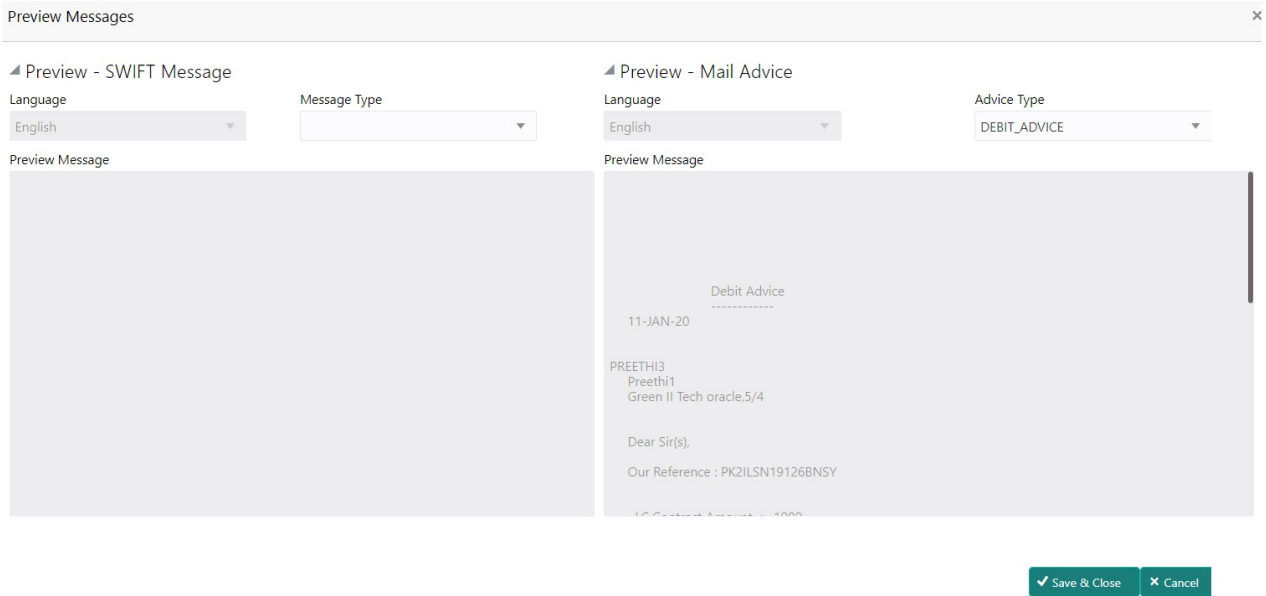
Preview Messages

×

◢ Preview - SWIFT Message

Language

English

Message Type

Preview Message

◢ Preview - Mail Advice

Language

English

Advice Type

DEBIT_ADVICE

Preview Message

Debit Advice
------------

11-JAN-20

PREETHI3
Preethi1
Green II Tech oracle,5/4

Dear Sir(s),

Our Reference : PK2ILSN19126BNSY

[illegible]

✔ Save & Close

✖ Cancel